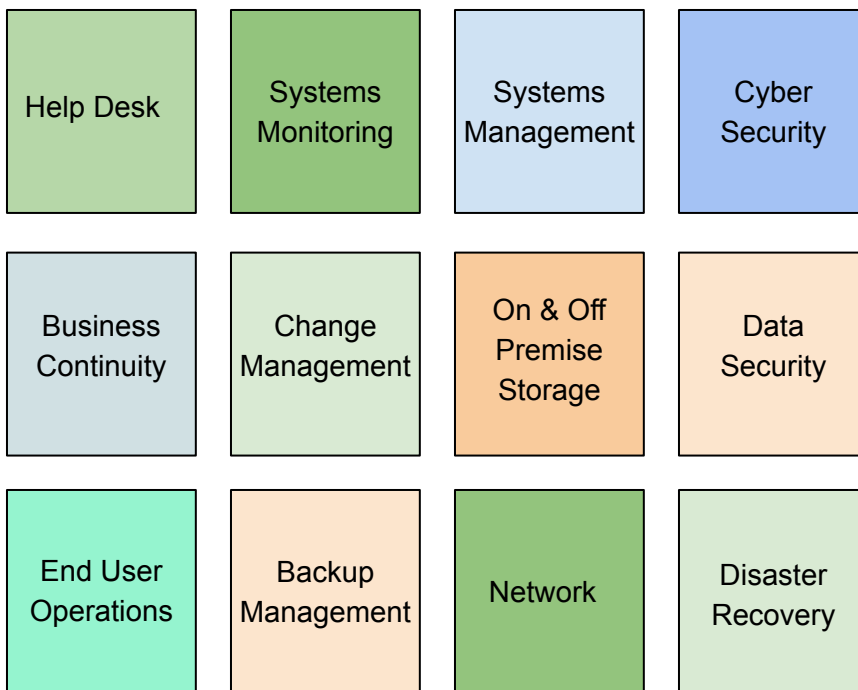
Help Desk

Systems Monitoring

Systems Management

Cyber Security

Business Continuity

Change Management

On & Off Premise Storage

Data Security

End User Operations

Backup Management

Network

Disaster Recovery